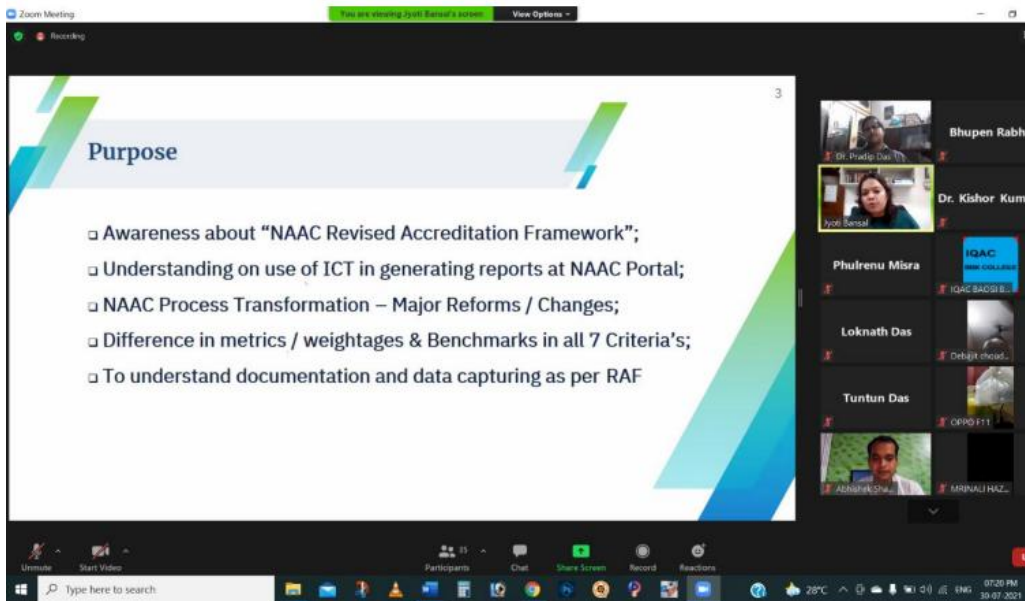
Zoom Meeting

You are viewing Jyoti Bansal's screen

View Options

Recording

3

Purpose

❑ Awareness about "NAAC Revised Accreditation Framework";

❑ Understanding on use of ICT in generating reports at NAAC Portal;

❑ NAAC Process Transformation – Major Reforms / Changes;

❑ Difference in metrics / weightages & Benchmarks in all 7 Criteria's;

❑ To understand documentation and data capturing as per RAF

Dr. Pradip Das

Bhupen Rabh

Jyoti Bansal

Dr. Kishor Kum

Phulrenu Misra

IQAC

IQAC BADSI B...

Loknath Das

Debajit choud...

Tuntun Das

OPPO F11

Abhishek Sha...

MRINALI HAZ...

Unmute

Start Video

Participants 35

Chat

Share Screen

Record

Reactions

Type here to search

28°C

ENG

07:20 PM

30-07-2021